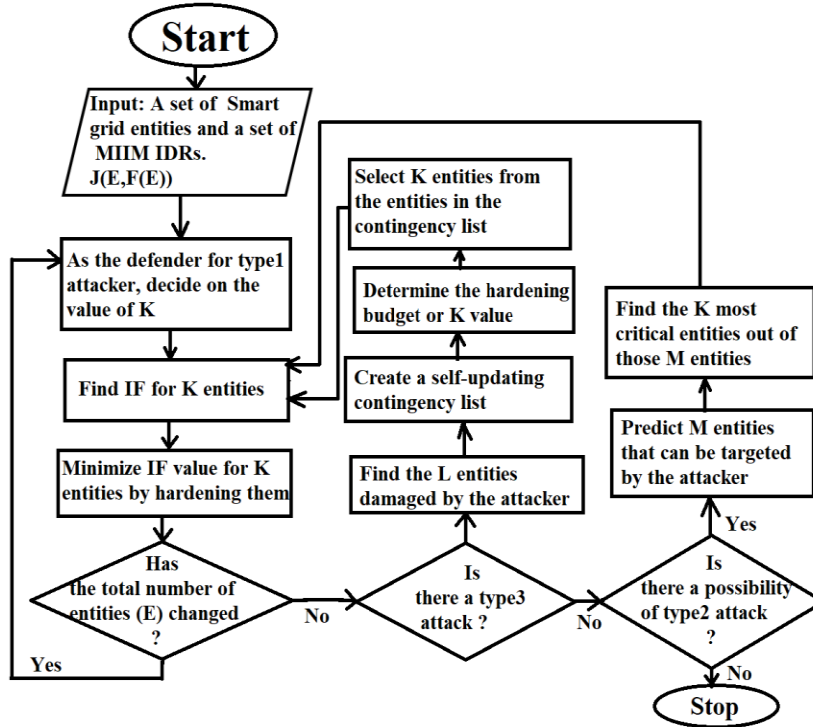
Start

Input: A set of Smart grid entities and a set of MIIM IDRs.
J(E,F(E))

As the defender for type1 attacker, decide on the value of K

Find IF for K entities

Minimize IF value for K entities by hardening them

Has the total number of entities (E) changed ?

Yes

No

Is there a type3 attack ?

Find the L entities damaged by the attacker

Create a self-updating contingency list

Determine the hardening budget or K value

Select K entities from the entities in the contingency list

No

Is there a possibility of type2 attack ?

Yes

Predict M entities that can be targeted by the attacker

Find the K most critical entities out of those M entities

No

Stop